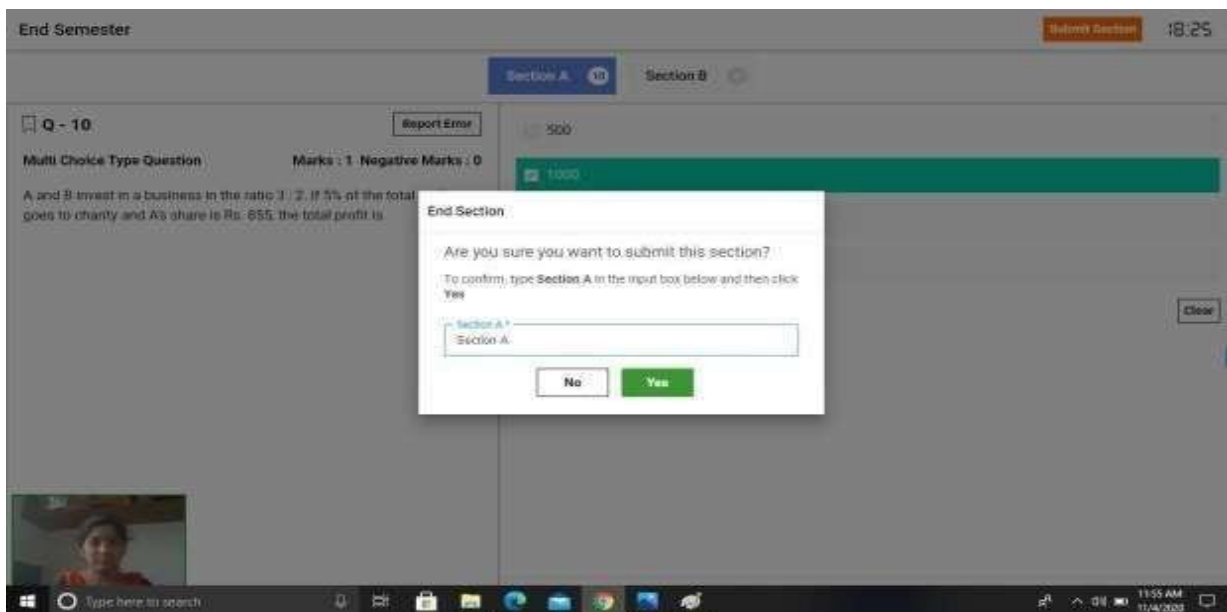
End Semester

Submit Section 18:25

Section A 10 Section B

Q - 10

Report Error

Multi Choice Type Question Marks : 1 Negative Marks : 0

A and B invest in a business in the ratio 3 : 2. If 5% of the total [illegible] goes to charity and A's share is Rs. 855, the total profit is

500

1000

Clear

End Section

Are you sure you want to submit this section?

To confirm, type **Section A** in the input box below and then click **Yes**

Section A *

Section A

No

Yes

Type here to search

11:55 AM 11/4/2020